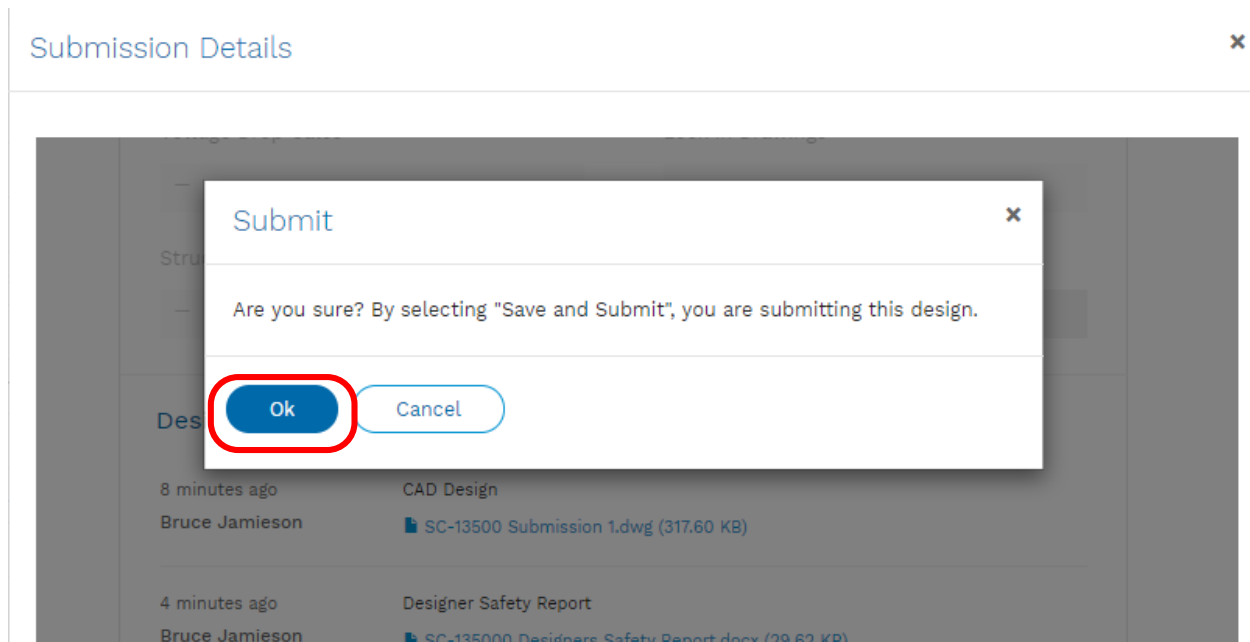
Submission Details

×

Voltage Drop Calcs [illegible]

Stru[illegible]

—

—

Submit

×

Are you sure? By selecting "Save and Submit", you are submitting this design.

Ok

Cancel

Des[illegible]

8 minutes ago

Bruce Jamieson

CAD Design

SC-13500 Submission 1.dwg (317.60 KB)

4 minutes ago

Bruce Jamieson

Designer Safety Report

SC-135000 Designers Safety Report.docx (29.62 KB)